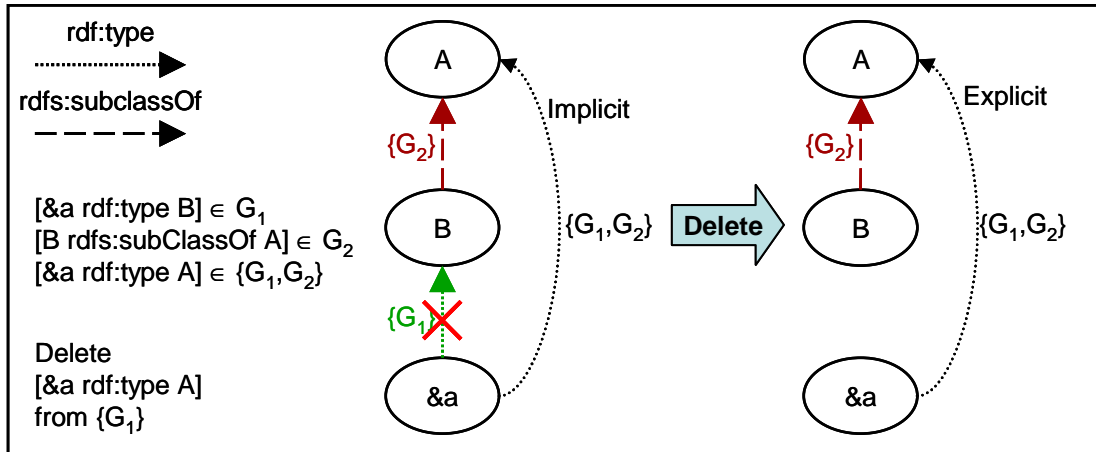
rdf:type

rdfs:subclassOf

$[\&a \text{ rdf:type B}] \in G_1$
$[\text{B rdfs:subClassOf A}] \in G_2$
$[\&a \text{ rdf:type A}] \in \{G_1,G_2\}$

Delete
[&a rdf:type A]
from $\{G_1\}$

A

$\{G_2\}$

B

$\{G_1\}$

&a

Implicit

$\{G_1,G_2\}$

Delete

A

$\{G_2\}$

B

&a

Explicit

$\{G_1,G_2\}$